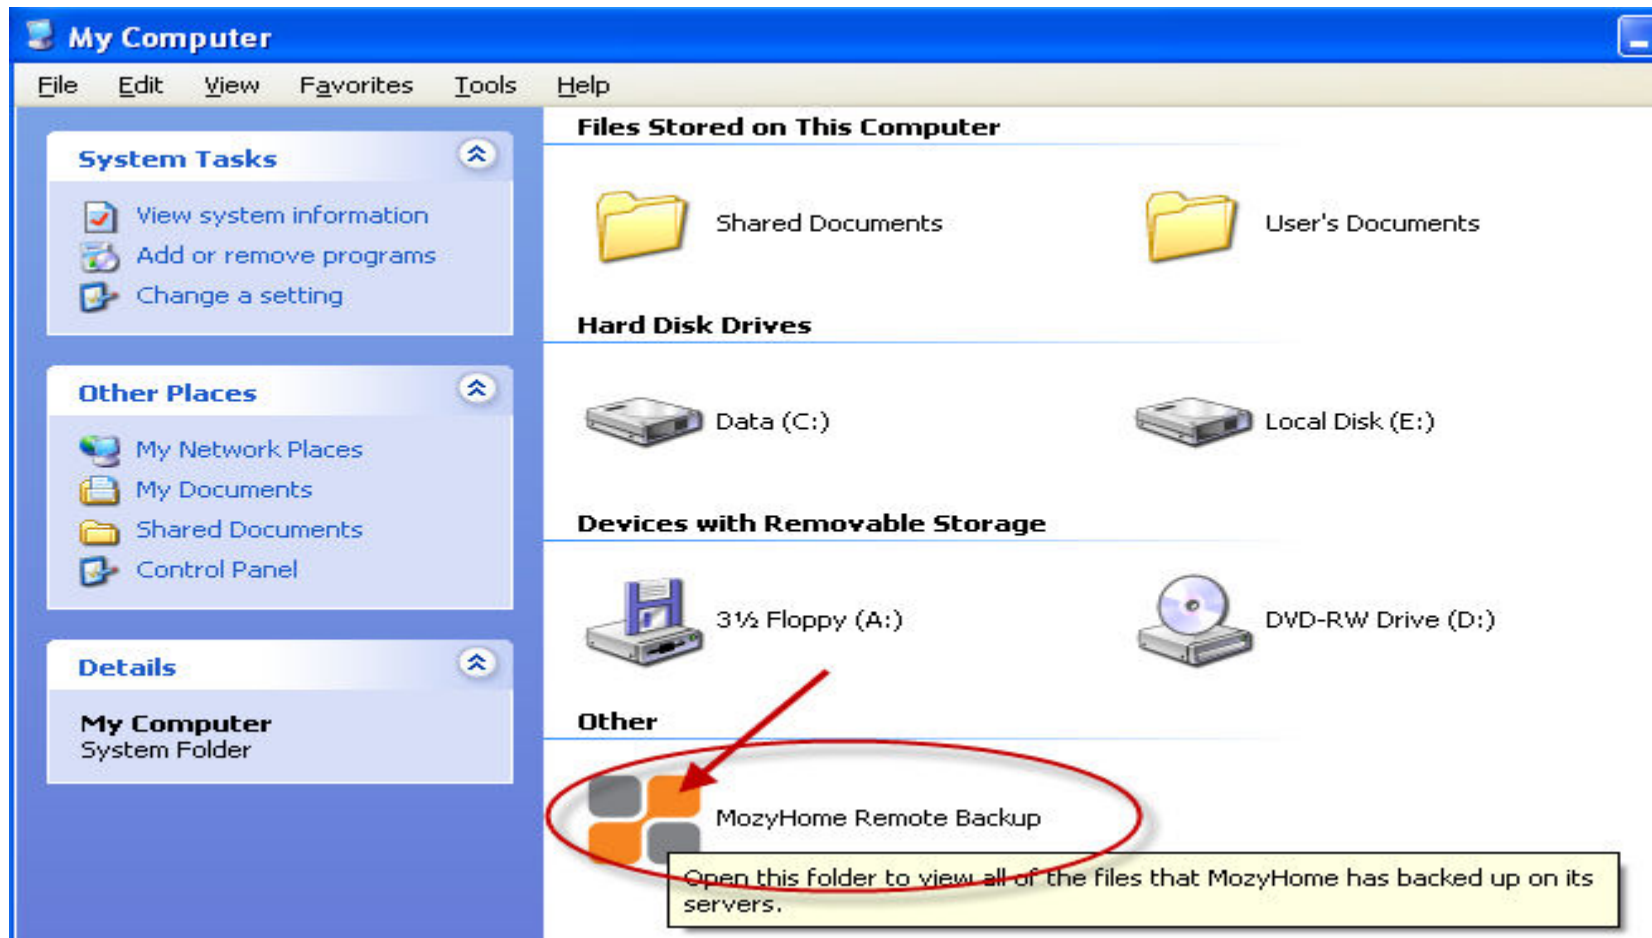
My Computer

File Edit View Favorites Tools Help

System Tasks

View system information
Add or remove programs
Change a setting

Other Places

My Network Places
My Documents
Shared Documents
Control Panel

Details

My Computer
System Folder

Files Stored on This Computer

Shared Documents

User's Documents

Hard Disk Drives

Data (C:)

Local Disk (E:)

Devices with Removable Storage

3½ Floppy (A:)

DVD-RW Drive (D:)

Other

MozyHome Remote Backup

Open this folder to view all of the files that MozyHome has backed up on its servers.